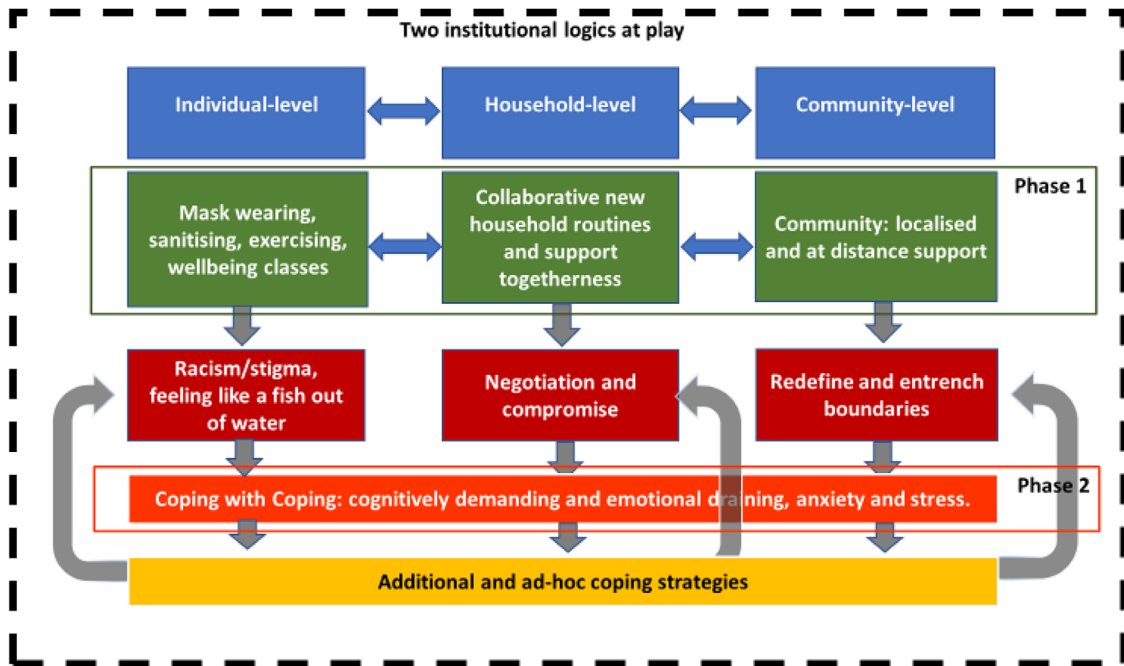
Two institutional logics at play

Individual-level

Household-level

Community-level

Phase 1

Mask wearing, sanitising, exercising, wellbeing classes

Collaborative new household routines and support togetherness

Community: localised and at distance support

Racism/stigma, feeling like a fish out of water

Negotiation and compromise

Redefine and entrench boundaries

Phase 2

Coping with Coping: cognitively demanding and emotional draining, anxiety and stress.

Additional and ad-hoc coping strategies